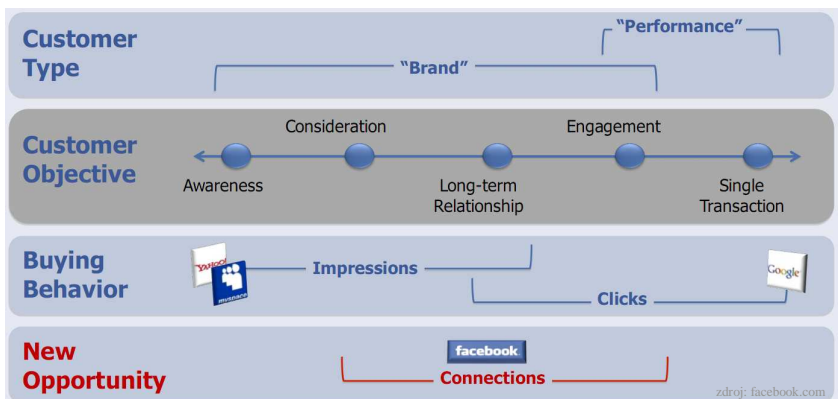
Customer Type

"Performance"

"Brand"

Customer Objective

Consideration

Engagement

Awareness

Long-term Relationship

Single Transaction

Buying Behavior

YAHOO!

myspace

Impressions

Clicks

Google

New Opportunity

facebook

Connections

zdroj: facebook.com